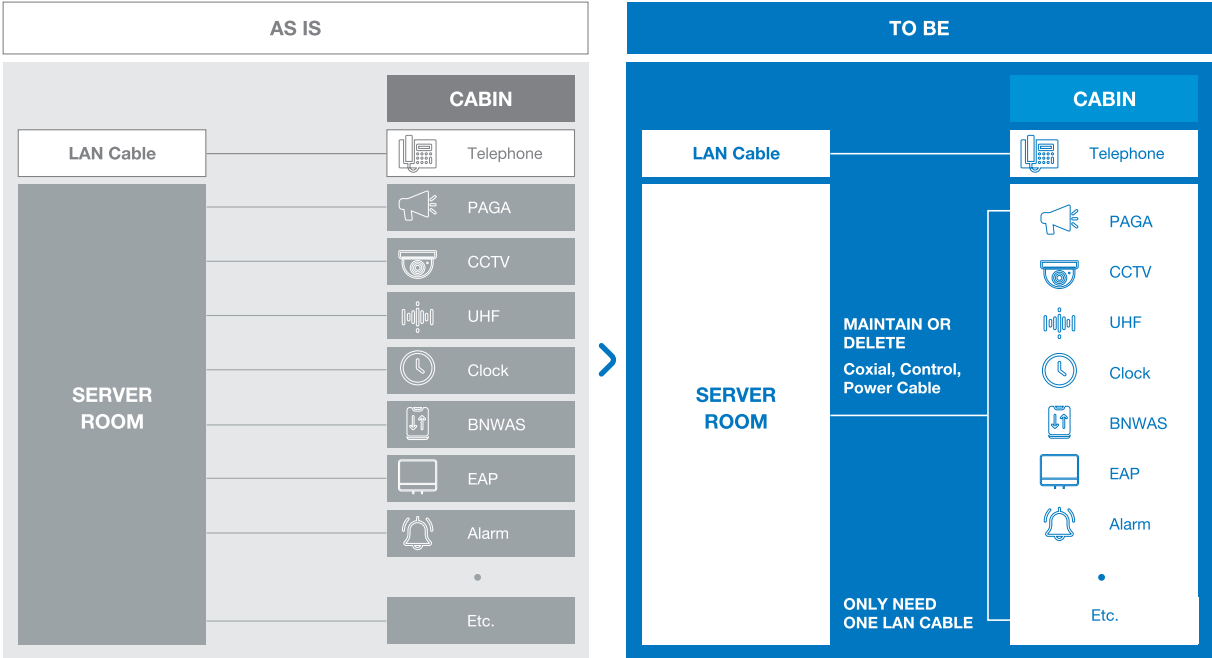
AS IS

CABIN

LAN Cable

Telephone

SERVER ROOM

PAGA

CCTV

UHF

Clock

BNWAS

EAP

Alarm

Etc.

TO BE

CABIN

LAN Cable

Telephone

SERVER ROOM

MAINTAIN OR DELETE

Coxial, Control, Power Cable

ONLY NEED ONE LAN CABLE

PAGA

CCTV

UHF

Clock

BNWAS

EAP

Alarm

Etc.